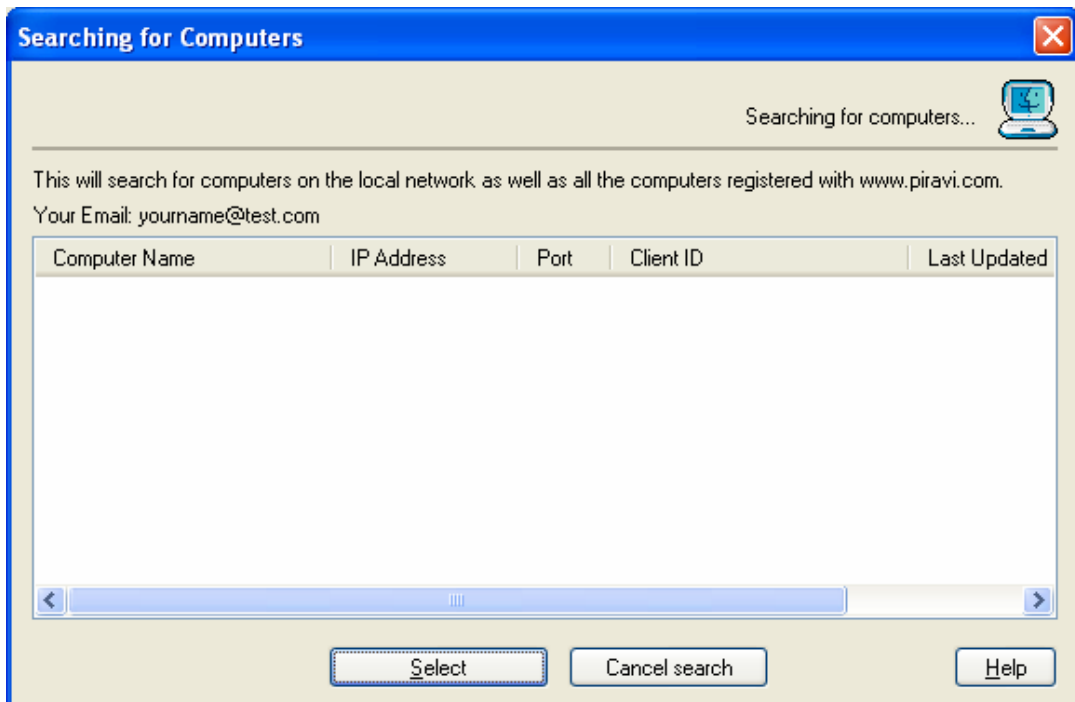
Searching for Computers

Searching for computers...

This will search for computers on the local network as well as all the computers registered with www.piravi.com.

Your Email: yourname@test.com

| Computer Name | IP Address | Port | Client ID | Last Updated |
|---|---|---|---|---|

Select Cancel search Help